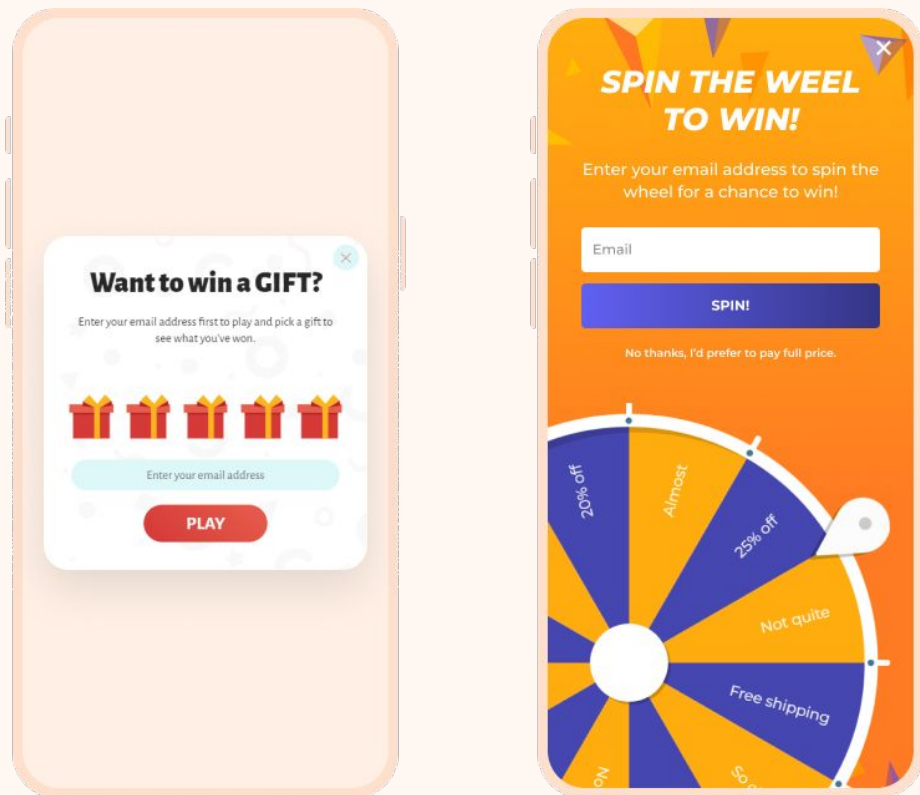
Want to win a GIFT?

Enter your email address first to play and pick a gift to see what you've won.

Enter your email address

PLAY

SPIN THE WEEL TO WIN!

Enter your email address to spin the wheel for a chance to win!

Email

SPIN!

No thanks, I'd prefer to pay full price.

20% off

Almost

25% off

Not quite

Free shipping

So

No